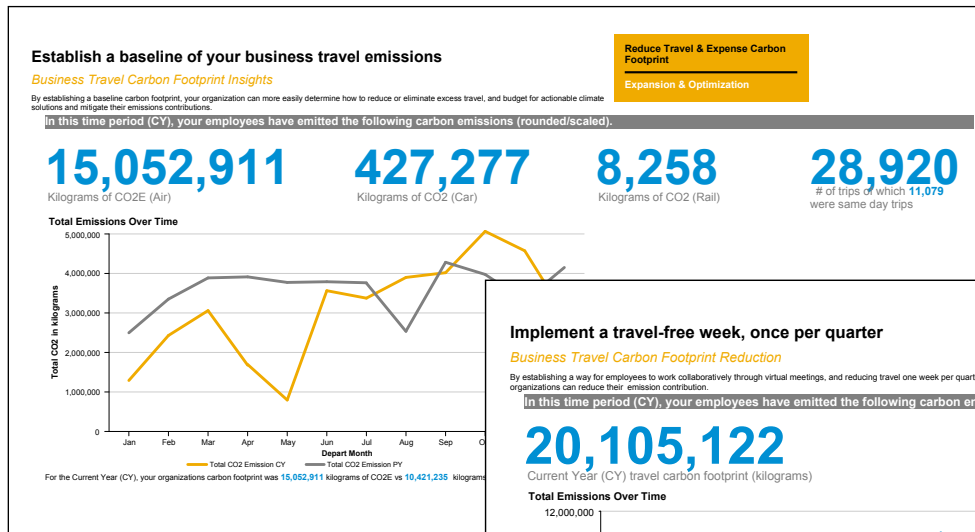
Establish a baseline of your business travel emissions

Business Travel Carbon Footprint Insights

By establishing a baseline carbon footprint, your organization can more easily determine how to reduce or eliminate excess travel, and budget for actionable climate solutions and mitigate their emissions contributions.

Reduce Travel & Expense Carbon Footprint

Expansion & Optimization

In this time period (CY), your employees have emitted the following carbon emissions (rounded/scaled).

15,052,911
Kilograms of CO2E (Air)

427,277
Kilograms of CO2 (Car)

8,258
Kilograms of CO2 (Rail)

28,920
# of trips of which 11,079 were same day trips

Total Emissions Over Time

Total CO2 in kilograms

5,000,000
4,000,000
3,000,000
2,000,000
1,000,000
0

Jan Feb Mar Apr May Jun Jul Aug Sep O

Depart Month

Total CO2 Emission CY
Total CO2 Emission PY

For the Current Year (CY), your organizations carbon footprint was 15,052,911 kilograms of CO2E vs 10,421,235 kilograms

Implement a travel-free week, once per quarter

Business Travel Carbon Footprint Reduction

By establishing a way for employees to work collaboratively through virtual meetings, and reducing travel one week per quart organizations can reduce their emission contribution.

In this time period (CY), your employees have emitted the following carbon e

20,105,122
Current Year (CY) travel carbon footprint (kilograms)

Total Emissions Over Time

12,000,000